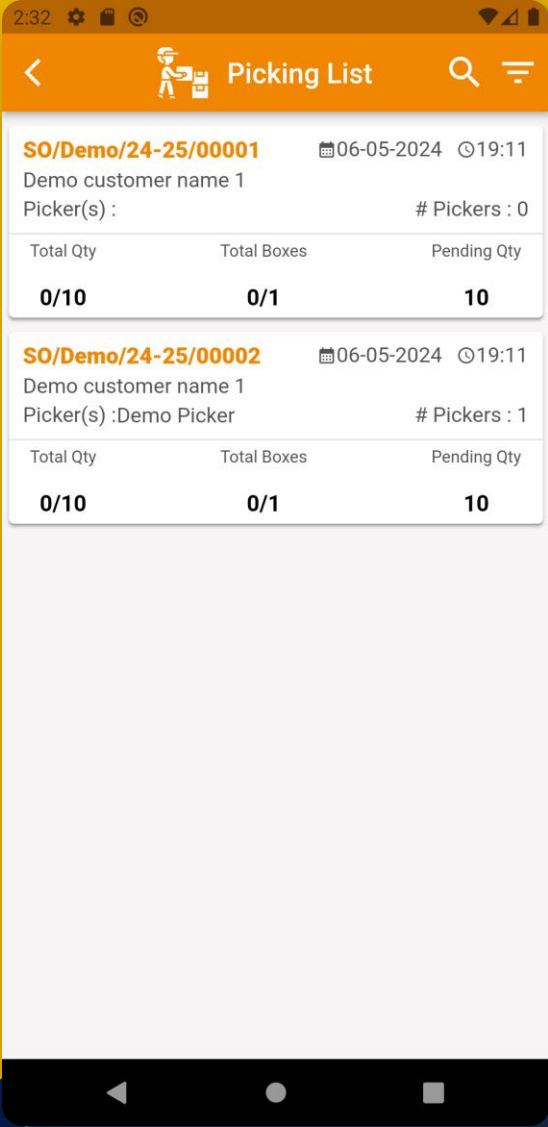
2:32

Picking List

SO/Demo/24-25/00001 06-05-2024 19:11
Demo customer name 1
Picker(s) : # Pickers : 0

| Total Qty | Total Boxes | Pending Qty |
|---|---|---|
| 0/10 | 0/1 | 10 |

SO/Demo/24-25/00002 06-05-2024 19:11
Demo customer name 1
Picker(s) :Demo Picker # Pickers : 1

| Total Qty | Total Boxes | Pending Qty |
|---|---|---|
| 0/10 | 0/1 | 10 |